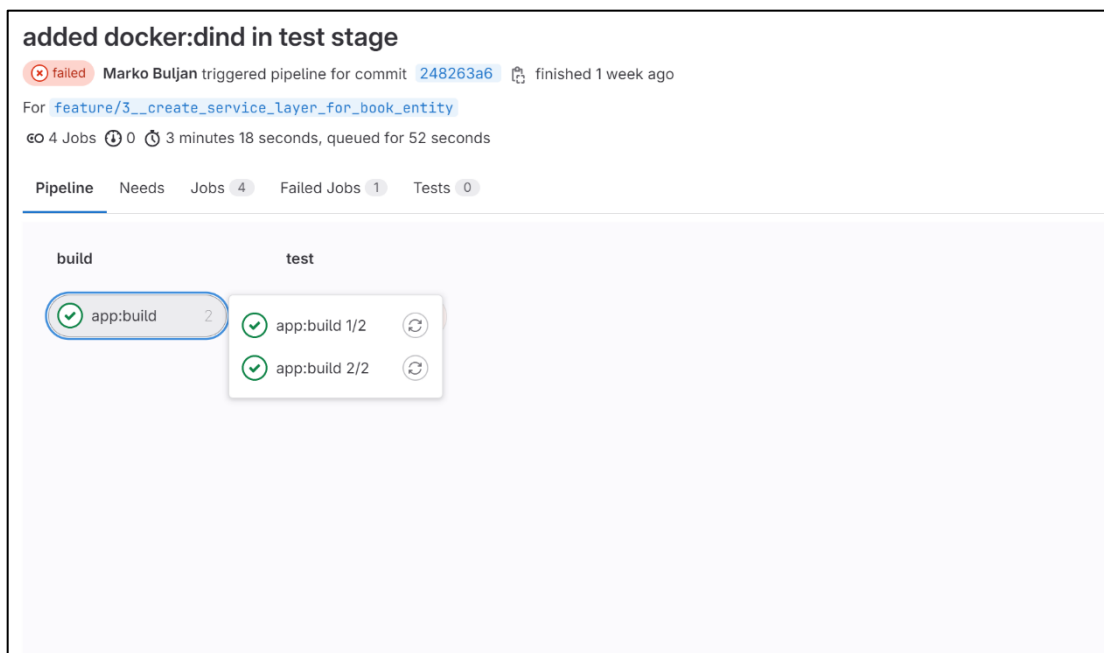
added docker:dind in test stage

failed Marko Buljan triggered pipeline for commit 248263a6 finished 1 week ago

For feature/3__create_service_layer_for_book_entity

4 Jobs 0 3 minutes 18 seconds, queued for 52 seconds

Pipeline Needs Jobs 4 Failed Jobs 1 Tests 0

build

test

app:build 2

app:build 1/2

app:build 2/2